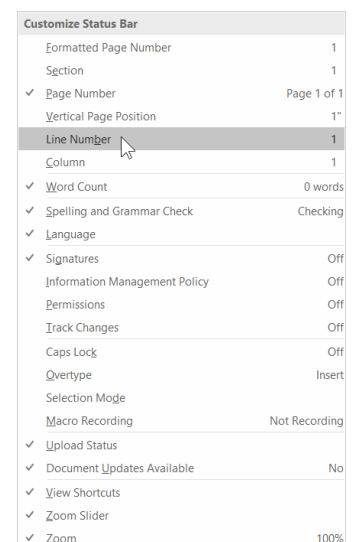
Customize Status Bar

| | | |
|---|---|---|
| | Formatted Page Number | 1 |
| | Section | 1 |
| ✓ | Page Number | Page 1 of 1 |
| | Vertical Page Position | 1" |
| | Line Number | 1 |
| | Column | 1 |
| ✓ | Word Count | 0 words |
| ✓ | Spelling and Grammar Check | Checking |
| ✓ | Language | |
| ✓ | Signatures | Off |
| | Information Management Policy | Off |
| | Permissions | Off |
| | Track Changes | Off |
| | Caps Lock | Off |
| | Overtype | Insert |
| | Selection Mode | |
| | Macro Recording | Not Recording |
| ✓ | Upload Status | |
| ✓ | Document Updates Available | No |
| ✓ | View Shortcuts | |
| ✓ | Zoom Slider | |
| ✓ | Zoom | 100% |